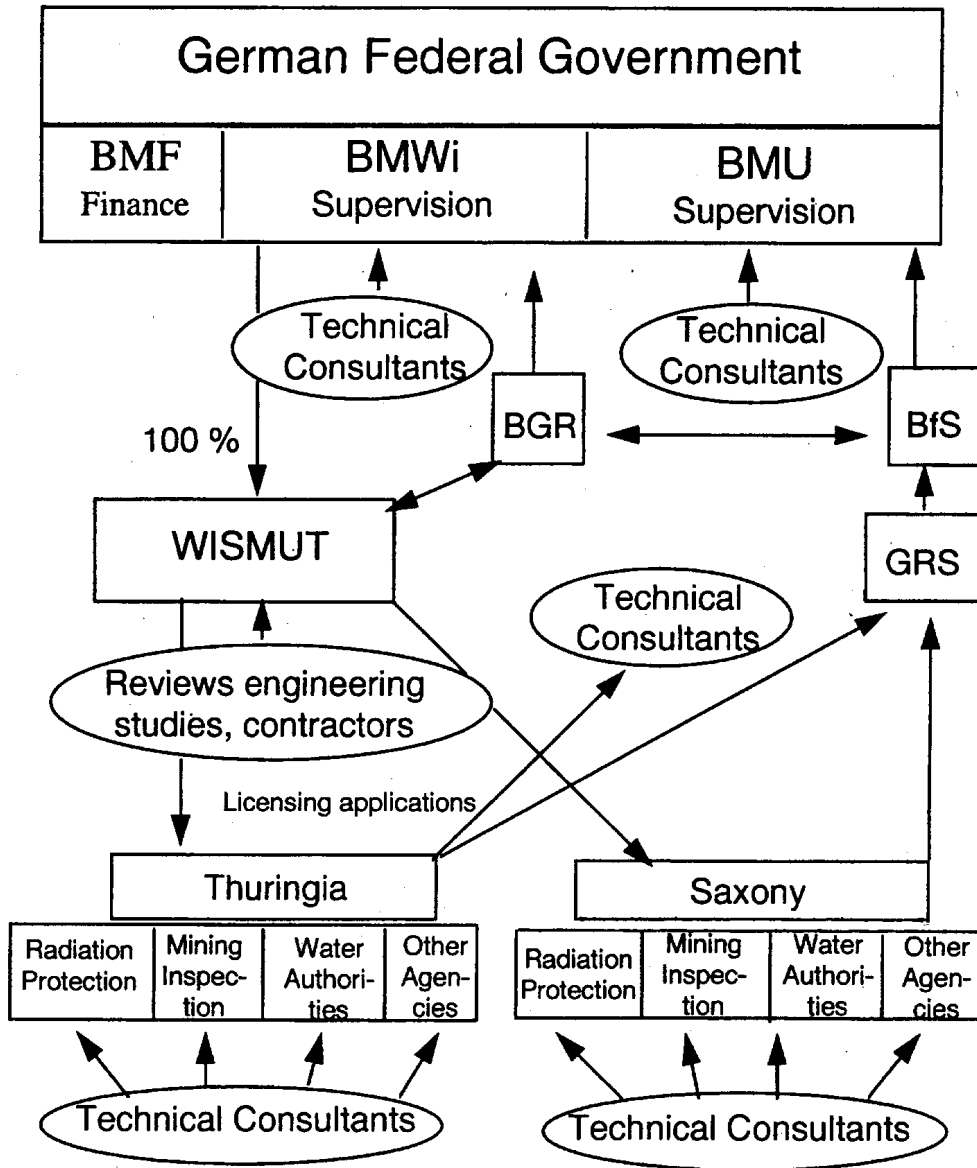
German Federal Government

BMF
Finance

BMWi
Supervision

BMU
Supervision

Technical Consultants

Technical Consultants

100 %

BGR

BfS

WISMUT

GRS

Technical Consultants

Reviews engineering studies, contractors

Licensing applications

Thuringia

Saxony

Radiation Protection

Mining Inspection

Water Authorities

Other Agencies

Radiation Protection

Mining Inspection

Water Authorities

Other Agencies

Technical Consultants

Technical Consultants